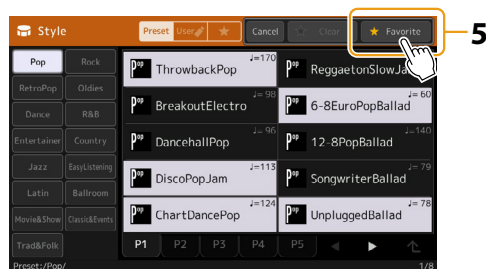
Style

Preset User ★

Cancel Clear ★ Favorite

5

Pop Rock
RetroPop Oldies
Dance R&B
Entertainer Country
Jazz EasyListening
Latin Ballroom
Movie&Show Classic&Events
Trad&Folk

Pop ThrowbackPop ♩=170
Pop ReggaetonSlowJa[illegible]
Pop BreakoutElectro ♩= 98
Pop 6-8EuroPopBallad ♩= 60
Pop DancehallPop ♩= 96
Pop 12-8PopBallad ♩=140
Pop DiscoPopJam ♩=113
Pop SongwriterBallad ♩= 79
Pop ChartDancePop ♩=124
Pop UnpluggedBallad ♩= 78

P1 P2 P3 P4 P5

Preset:/Pop/
1/8